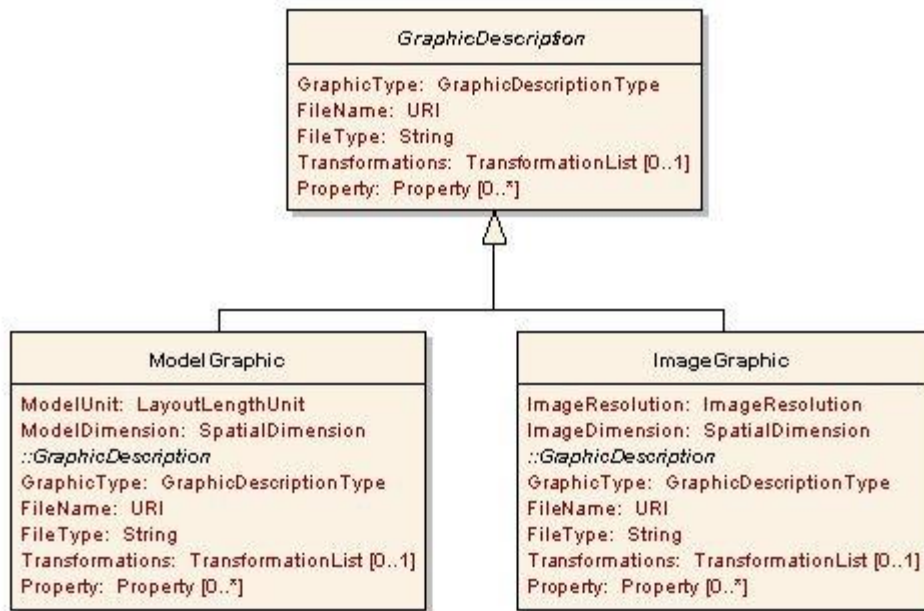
GraphicDescription

GraphicType: GraphicDescriptionType
FileName: URI
FileType: String
Transformations: TransformationList [0..1]
Property: Property [0..*]

ModelGraphic

ModelUnit: LayoutLengthUnit
ModelDimension: SpatialDimension
::GraphicDescription
GraphicType: GraphicDescriptionType
FileName: URI
FileType: String
Transformations: TransformationList [0..1]
Property: Property [0..*]

ImageGraphic

ImageResolution: ImageResolution
ImageDimension: SpatialDimension
::GraphicDescription
GraphicType: GraphicDescriptionType
FileName: URI
FileType: String
Transformations: TransformationList [0..1]
Property: Property [0..*]